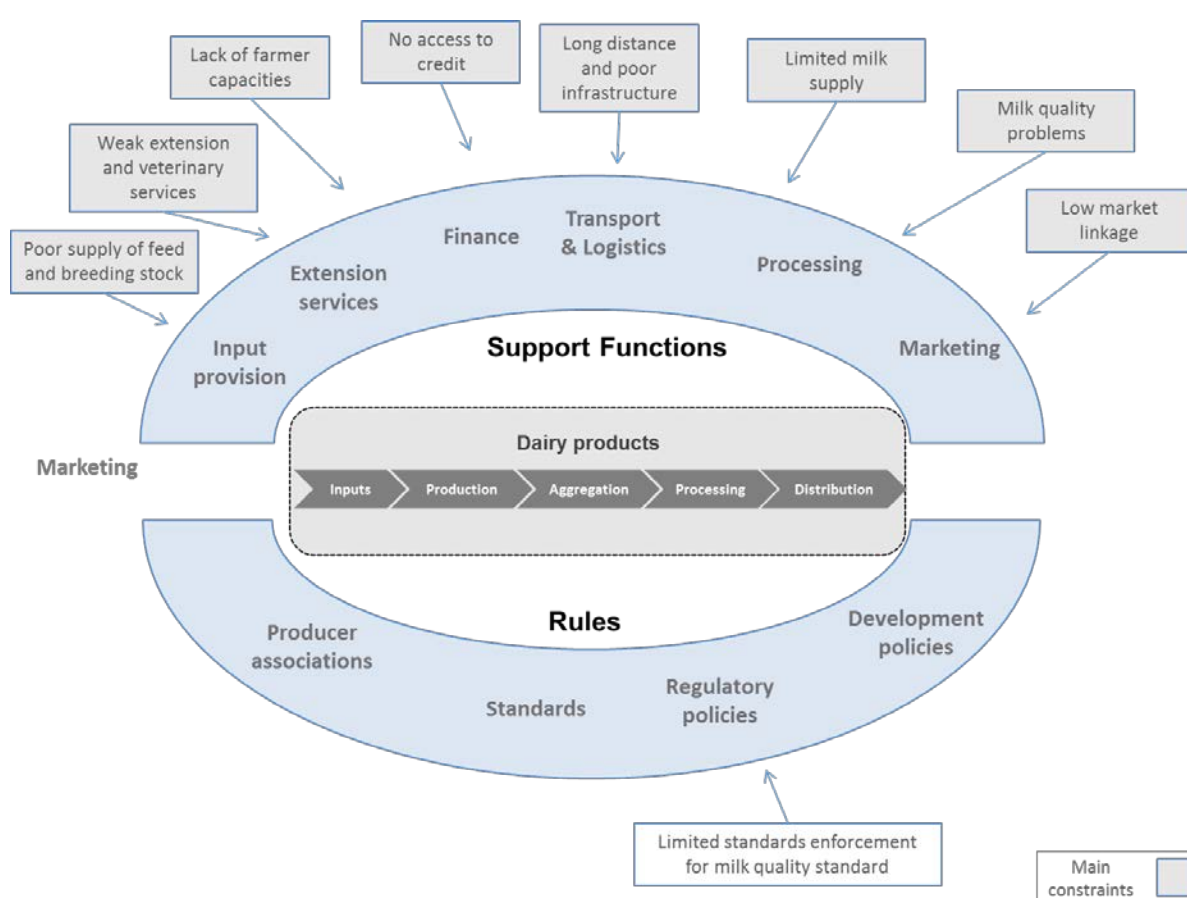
Lack of farmer capacities

No access to credit

Long distance and poor infrastructure

Limited milk supply

Milk quality problems

Weak extension and veterinary services

Low market linkage

Poor supply of feed and breeding stock

Finance

Transport & Logistics

Extension services

Processing

Support Functions

Input provision

Marketing

Marketing

Dairy products

Inputs

Production

Aggregation

Processing

Distribution

Rules

Producer associations

Development policies

Standards

Regulatory policies

Limited standards enforcement for milk quality standard

Main constraints